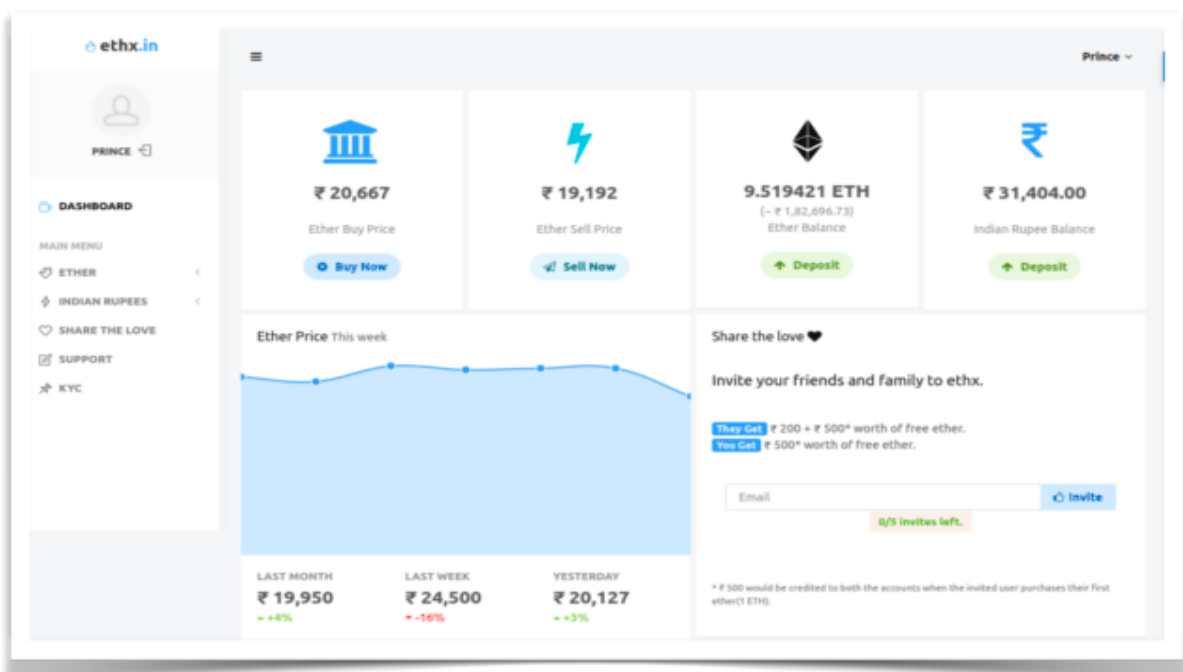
ethx.in

PRINCE

DASHBOARD

MAIN MENU

ETHER

INDIAN RUPEES

SHARE THE LOVE

SUPPORT

KYC

Prince

₹ 20,667

Ether Buy Price

Buy Now

₹ 19,192

Ether Sell Price

Sell Now

9.519421 ETH

(~ ₹ 1,82,696.73)

Ether Balance

Deposit

₹ 31,404.00

Indian Rupee Balance

Deposit

Ether Price This week

LAST MONTH

₹ 19,950

+4%

LAST WEEK

₹ 24,500

-16%

YESTERDAY

₹ 20,127

+3%

Share the love

Invite your friends and family to ethx.

They Get ₹ 200 + ₹ 500* worth of free ether.

You Get ₹ 500* worth of free ether.

Email

Invite

0/5 invites left.

* ₹ 500 would be credited to both the accounts when the invited user purchases their first ether(1 ETH).